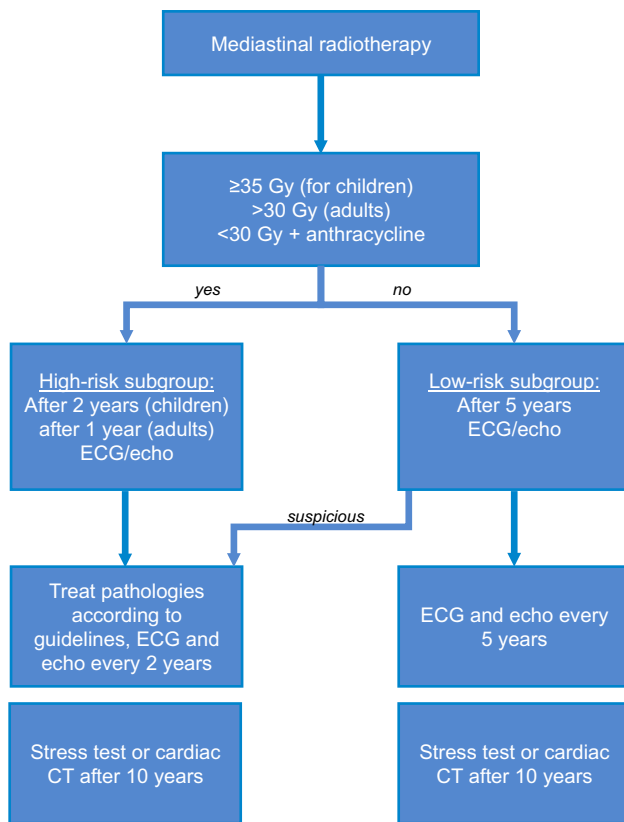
Mediastinal radiotherapy

≥35 Gy (for children)
>30 Gy (adults)
<30 Gy + anthracycline

yes

no

High-risk subgroup:
After 2 years (children)
after 1 year (adults)
ECG/echo

Low-risk subgroup:
After 5 years
ECG/echo

suspicious

Treat pathologies according to guidelines, ECG and echo every 2 years

ECG and echo every 5 years

Stress test or cardiac CT after 10 years

Stress test or cardiac CT after 10 years